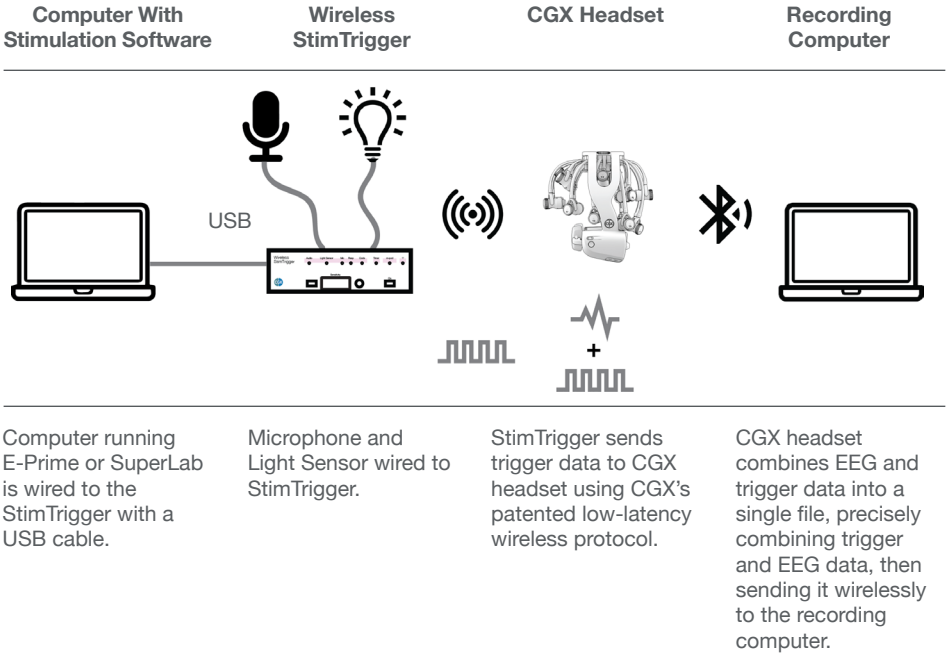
Computer With Stimulation Software

Wireless StimTrigger

CGX Headset

Recording Computer

USB

+

Computer running E-Prime or SuperLab is wired to the StimTrigger with a USB cable.

Microphone and Light Sensor wired to StimTrigger.

StimTrigger sends trigger data to CGX headset using CGX's patented low-latency wireless protocol.

CGX headset combines EEG and trigger data into a single file, precisely combining trigger and EEG data, then sending it wirelessly to the recording computer.